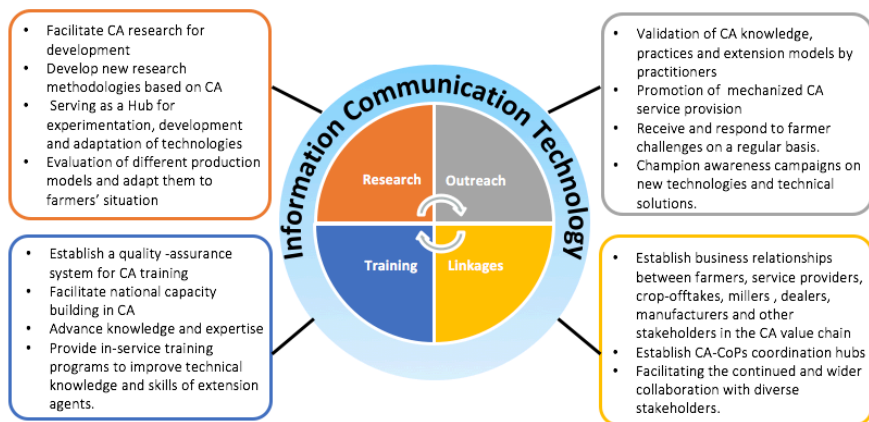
- Facilitate CA research for development
- Develop new research methodologies based on CA
- Serving as a Hub for experimentation, development and adaptation of technologies
- Evaluation of different production models and adapt them to farmers' situation

- Validation of CA knowledge, practices and extension models by practitioners
- Promotion of mechanized CA service provision
- Receive and respond to farmer challenges on a regular basis.
- Champion awareness campaigns on new technologies and technical solutions.

Information Communication Technology

Research

Outreach

Training

Linkages

- Establish a quality -assurance system for CA training
- Facilitate national capacity building in CA
- Advance knowledge and expertise
- Provide in-service training programs to improve technical knowledge and skills of extension agents.

- Establish business relationships between farmers, service providers, crop-offtakes, millers , dealers, manufacturers and other stakeholders in the CA value chain
- Establish CA-CoPs coordination hubs
- Facilitating the continued and wider collaboration with diverse stakeholders.